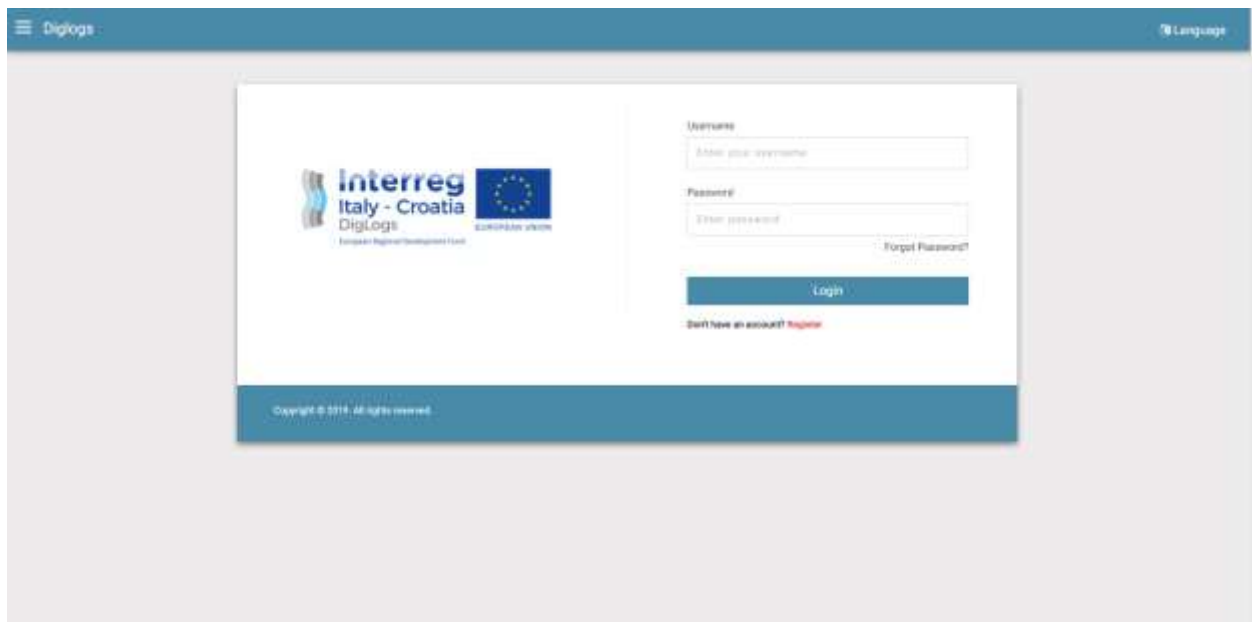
Diglogs

Language

Interreg
Italy - Croatia
DigLogs
European Regional Development Fund

EUROPEAN UNION

Username

Enter your username

Password

Enter password

Forgot Password?

Login

Don't have an account? Register

Copyright © 2019. All rights reserved.